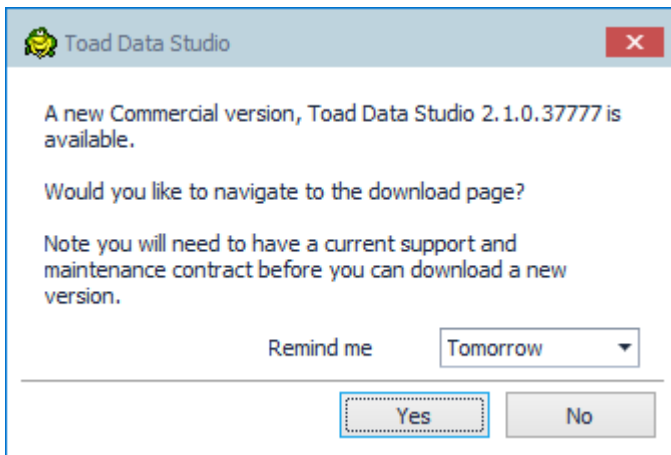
Toad Data Studio

A new Commercial version, Toad Data Studio 2.1.0.37777 is available.

Would you like to navigate to the download page?

Note you will need to have a current support and maintenance contract before you can download a new version.

Remind me Tomorrow

Yes No